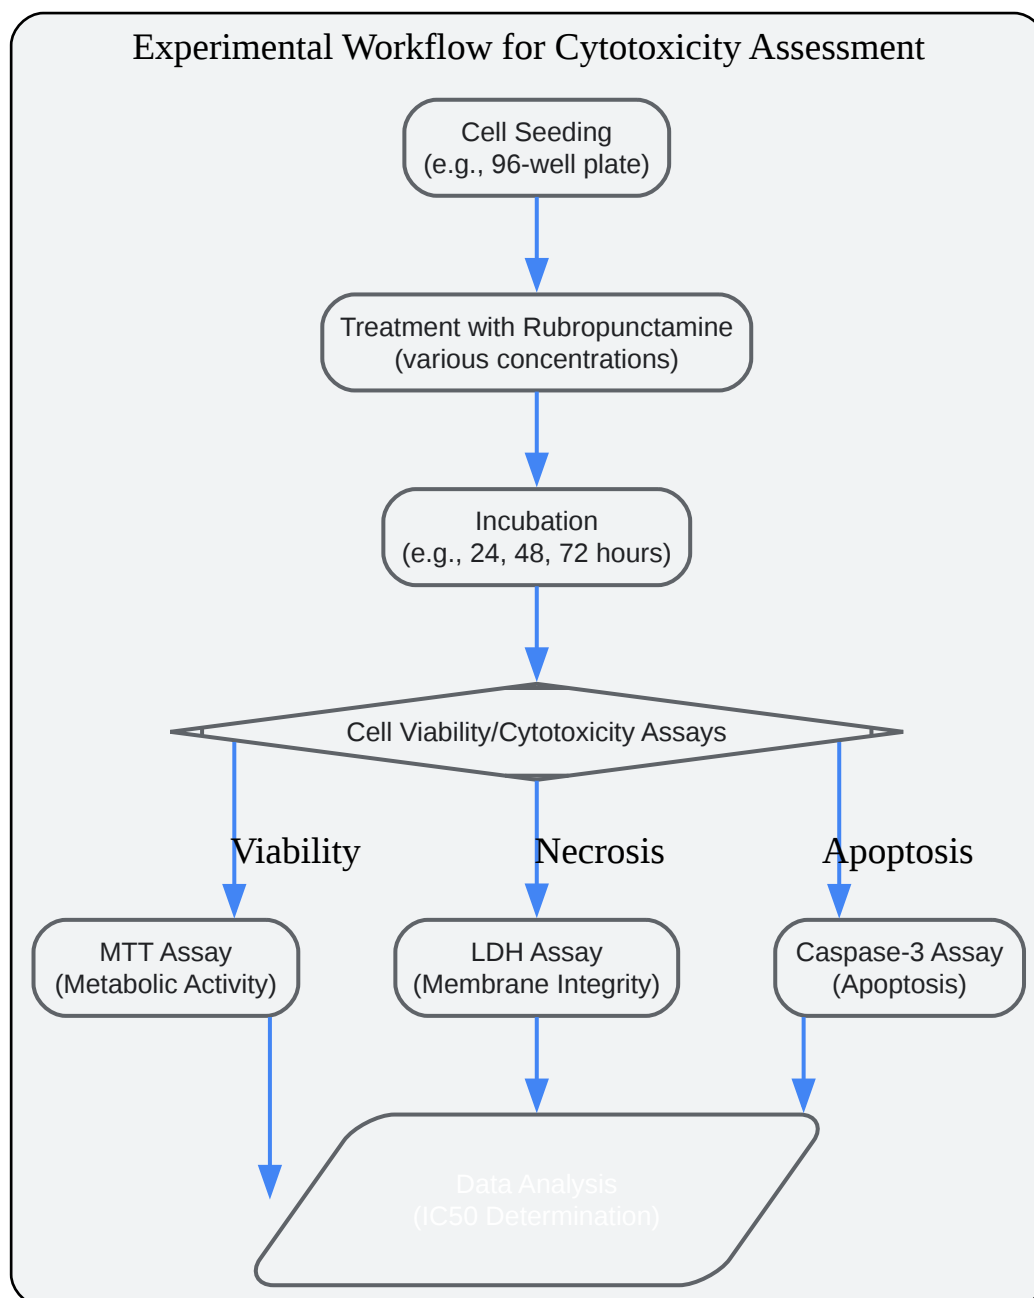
Experimental Workflow for Cytotoxicity Assessment

Cell Seeding
(e.g., 96-well plate)

Treatment with Rubropunctamine
(various concentrations)

Incubation
(e.g., 24, 48, 72 hours)

Cell Viability/Cytotoxicity Assays

Viability

Necrosis

Apoptosis

MTT Assay
(Metabolic Activity)

LDH Assay
(Membrane Integrity)

Caspase-3 Assay
(Apoptosis)

Data Analysis
(IC50 Determination)